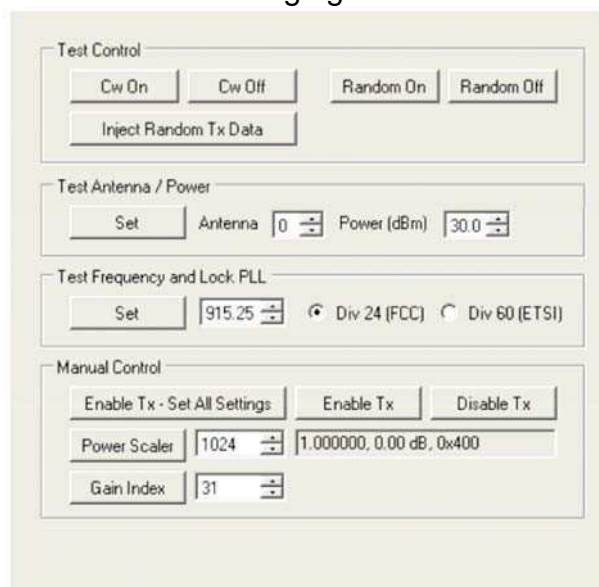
Test Control

Cw On
Cw Off
Random On
Random Off
Inject Random Tx Data

Test Antenna / Power

Set
Antenna
0
Power (dBm)
30.0

Test Frequency and Lock PLL

Set
915.25
Div 24 (FCC)
Div 60 (ETSI)

Manual Control

Enable Tx - Set All Settings
Enable Tx
Disable Tx
Power Scaler
1024
1.000000, 0.00 dB, 0x400
Gain Index
31